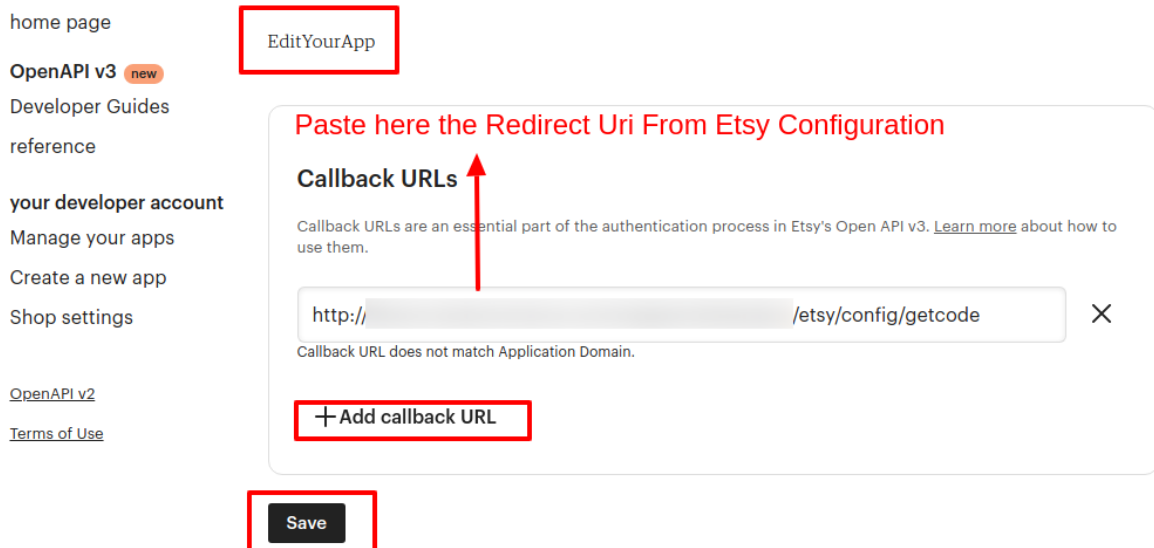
home page

OpenAPI v3 new

Developer Guides

reference

your developer account

Manage your apps

Create a new app

Shop settings

OpenAPI v2

Terms of Use

EditYourApp

Paste here the Redirect Uri From Etsy Configuration

Callback URLs

Callback URLs are an essential part of the authentication process in Etsy's Open API v3. Learn more about how to use them.

http://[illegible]/etsy/config/getcode

Callback URL does not match Application Domain.

+ Add callback URL

Save